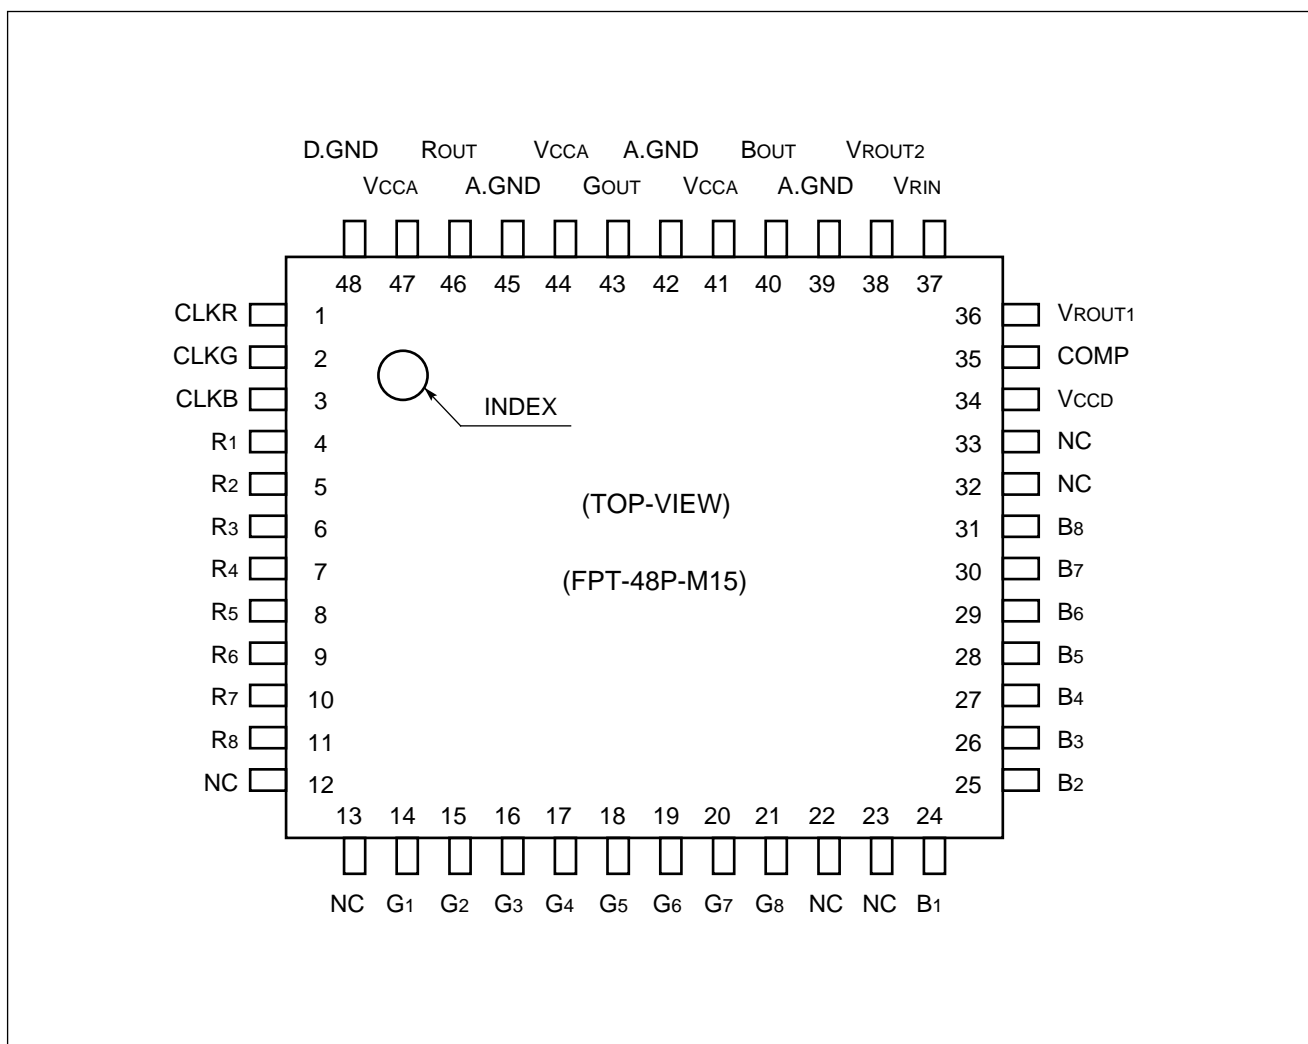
D.GND ROUT VCCA A.GND BOUT VROUT2
VCCA A.GND GOUT VCCA A.GND VRIN

48 47 46 45 44 43 42 41 40 39 38 37

CLKR 1
CLKG 2
CLKB 3
R1 4
R2 5
R3 6
R4 7
R5 8
R6 9
R7 10
R8 11
NC 12

36 VROUT1
35 COMP
34 VCCD
33 NC
32 NC
31 B8
30 B7
29 B6
28 B5
27 B4
26 B3
25 B2

INDEX

(TOP-VIEW)

(FPT-48P-M15)

13 14 15 16 17 18 19 20 21 22 23 24

NC G1 G2 G3 G4 G5 G6 G7 G8 NC NC B1